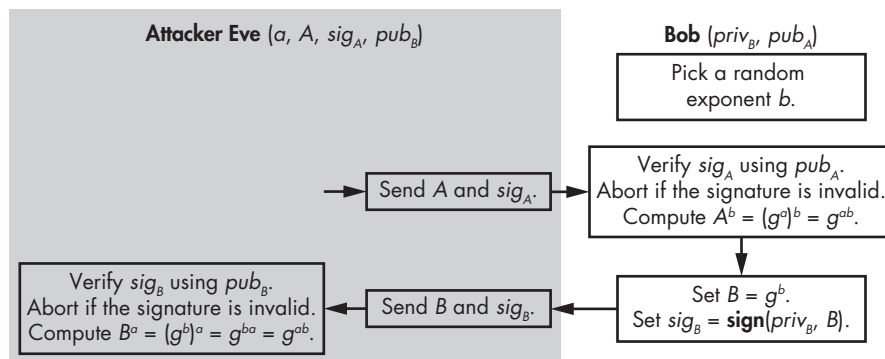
**Attacker Eve** ($a$, $A$, $sig_A$, $pub_B$)

**Bob** ($priv_B$, $pub_A$)

Pick a random exponent $b$.

Send $A$ and $sig_A$.

Verify $sig_A$ using $pub_A$. Abort if the signature is invalid. Compute $A^b = (g^a)^b = g^{ab}$.

Verify $sig_B$ using $pub_B$. Abort if the signature is invalid. Compute $B^a = (g^b)^a = g^{ba} = g^{ab}$.

Send $B$ and $sig_B$.

Set $B = g^b$. Set $sig_B$ = **sign**($priv_B$, $B$).